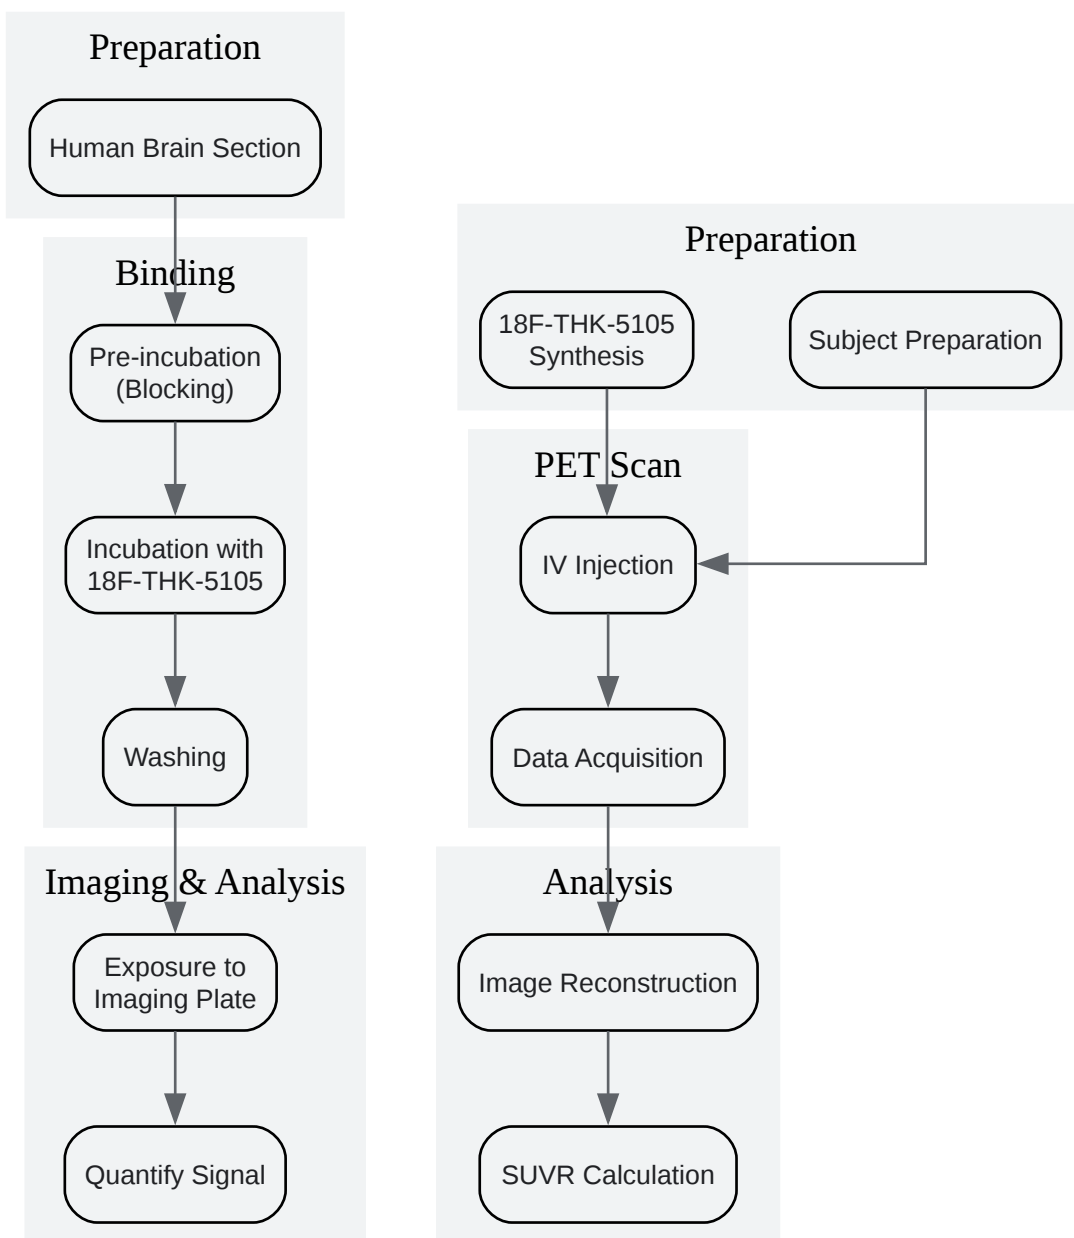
Preparation

Human Brain Section

Binding

Pre-incubation (Blocking)

Incubation with 18F-THK-5105

Washing

Imaging & Analysis

Exposure to Imaging Plate

Quantify Signal

Preparation

18F-THK-5105 Synthesis

Subject Preparation

PET Scan

IV Injection

Data Acquisition

Analysis

Image Reconstruction

SUVR Calculation